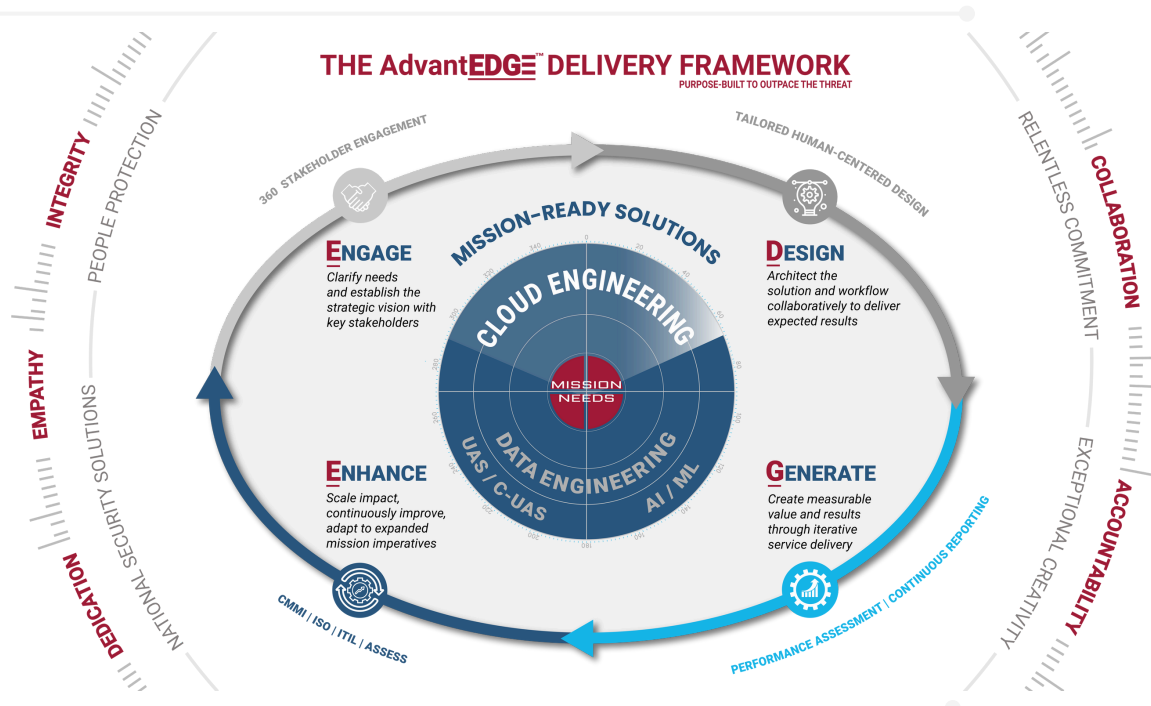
THE AdvantEDGE™ DELIVERY FRAMEWORK
PURPOSE-BUILT TO OUTPACE THE THREAT

INTEGRITY
PEOPLE PROTECTION
EMPATHY
NATIONAL SECURITY SOLUTIONS
DEDICATION

COLLABORATION
RELENTLESS COMMITMENT
ACCOUNTABILITY
EXCEPTIONAL CREATIVITY

360 STAKEHOLDER ENGAGEMENT
TAILORED HUMAN-CENTERED DESIGN

ENGAGE
Clarify needs and establish the strategic vision with key stakeholders

DESIGN
Architect the solution and workflow collaboratively to deliver expected results

MISSION-READY SOLUTIONS
CLOUD ENGINEERING
MISSION NEEDS
DATA ENGINEERING
UAS / C-UAS
AI / ML

ENHANCE
Scale impact, continuously improve, adapt to expanded mission imperatives

GENERATE
Create measurable value and results through iterative service delivery

CMMI | ISO | ITIL | ASSESS
PERFORMANCE ASSESSMENT | CONTINUOUS REPORTING